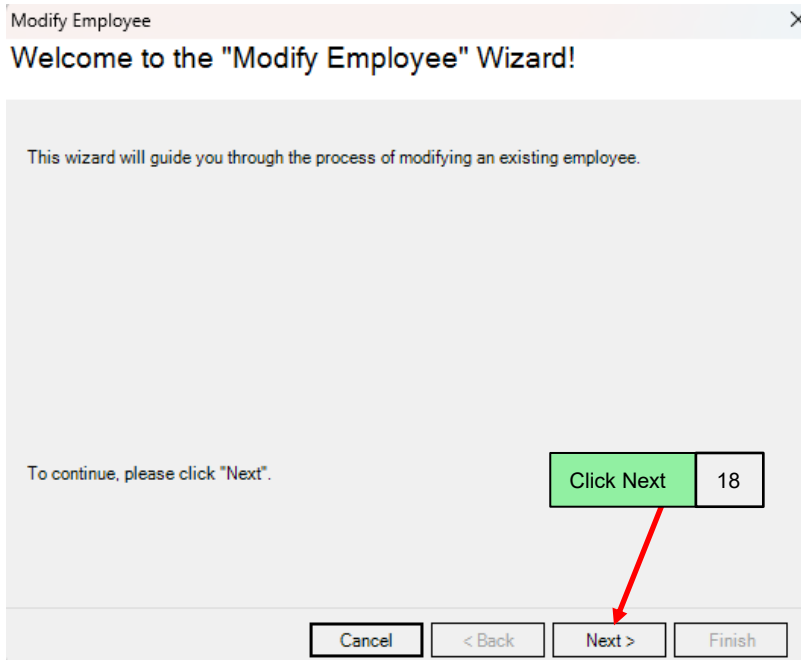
Modify Employee
×
Welcome to the "Modify Employee" Wizard!

This wizard will guide you through the process of modifying an existing employee.

To continue, please click "Next".

Click Next
18

Cancel
< Back
Next >
Finish